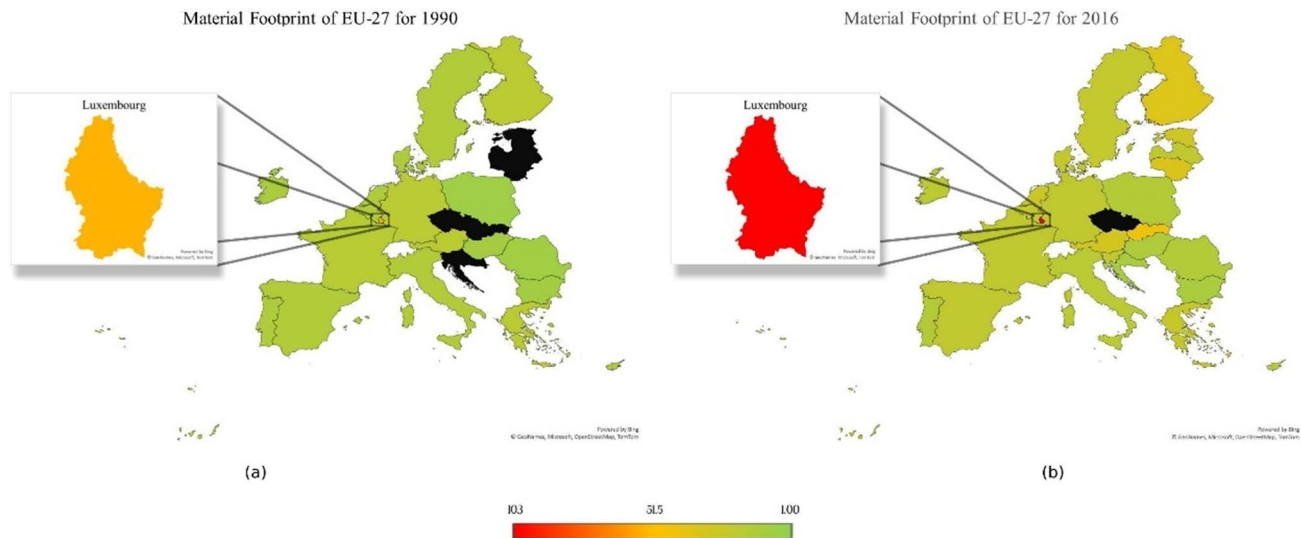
Material Footprint of EU-27 for 1990

Luxembourg

Powered by Bing
© GeoNames, Microsoft, TomTom

Powered by Bing
© GeoNames, Microsoft, OpenStreetMap, TomTom

(a)

Material Footprint of EU-27 for 2016

Luxembourg

Powered by Bing
© GeoNames, Microsoft, TomTom

Powered by Bing
© GeoNames, Microsoft, OpenStreetMap, TomTom

(b)

103

51.5

1.00